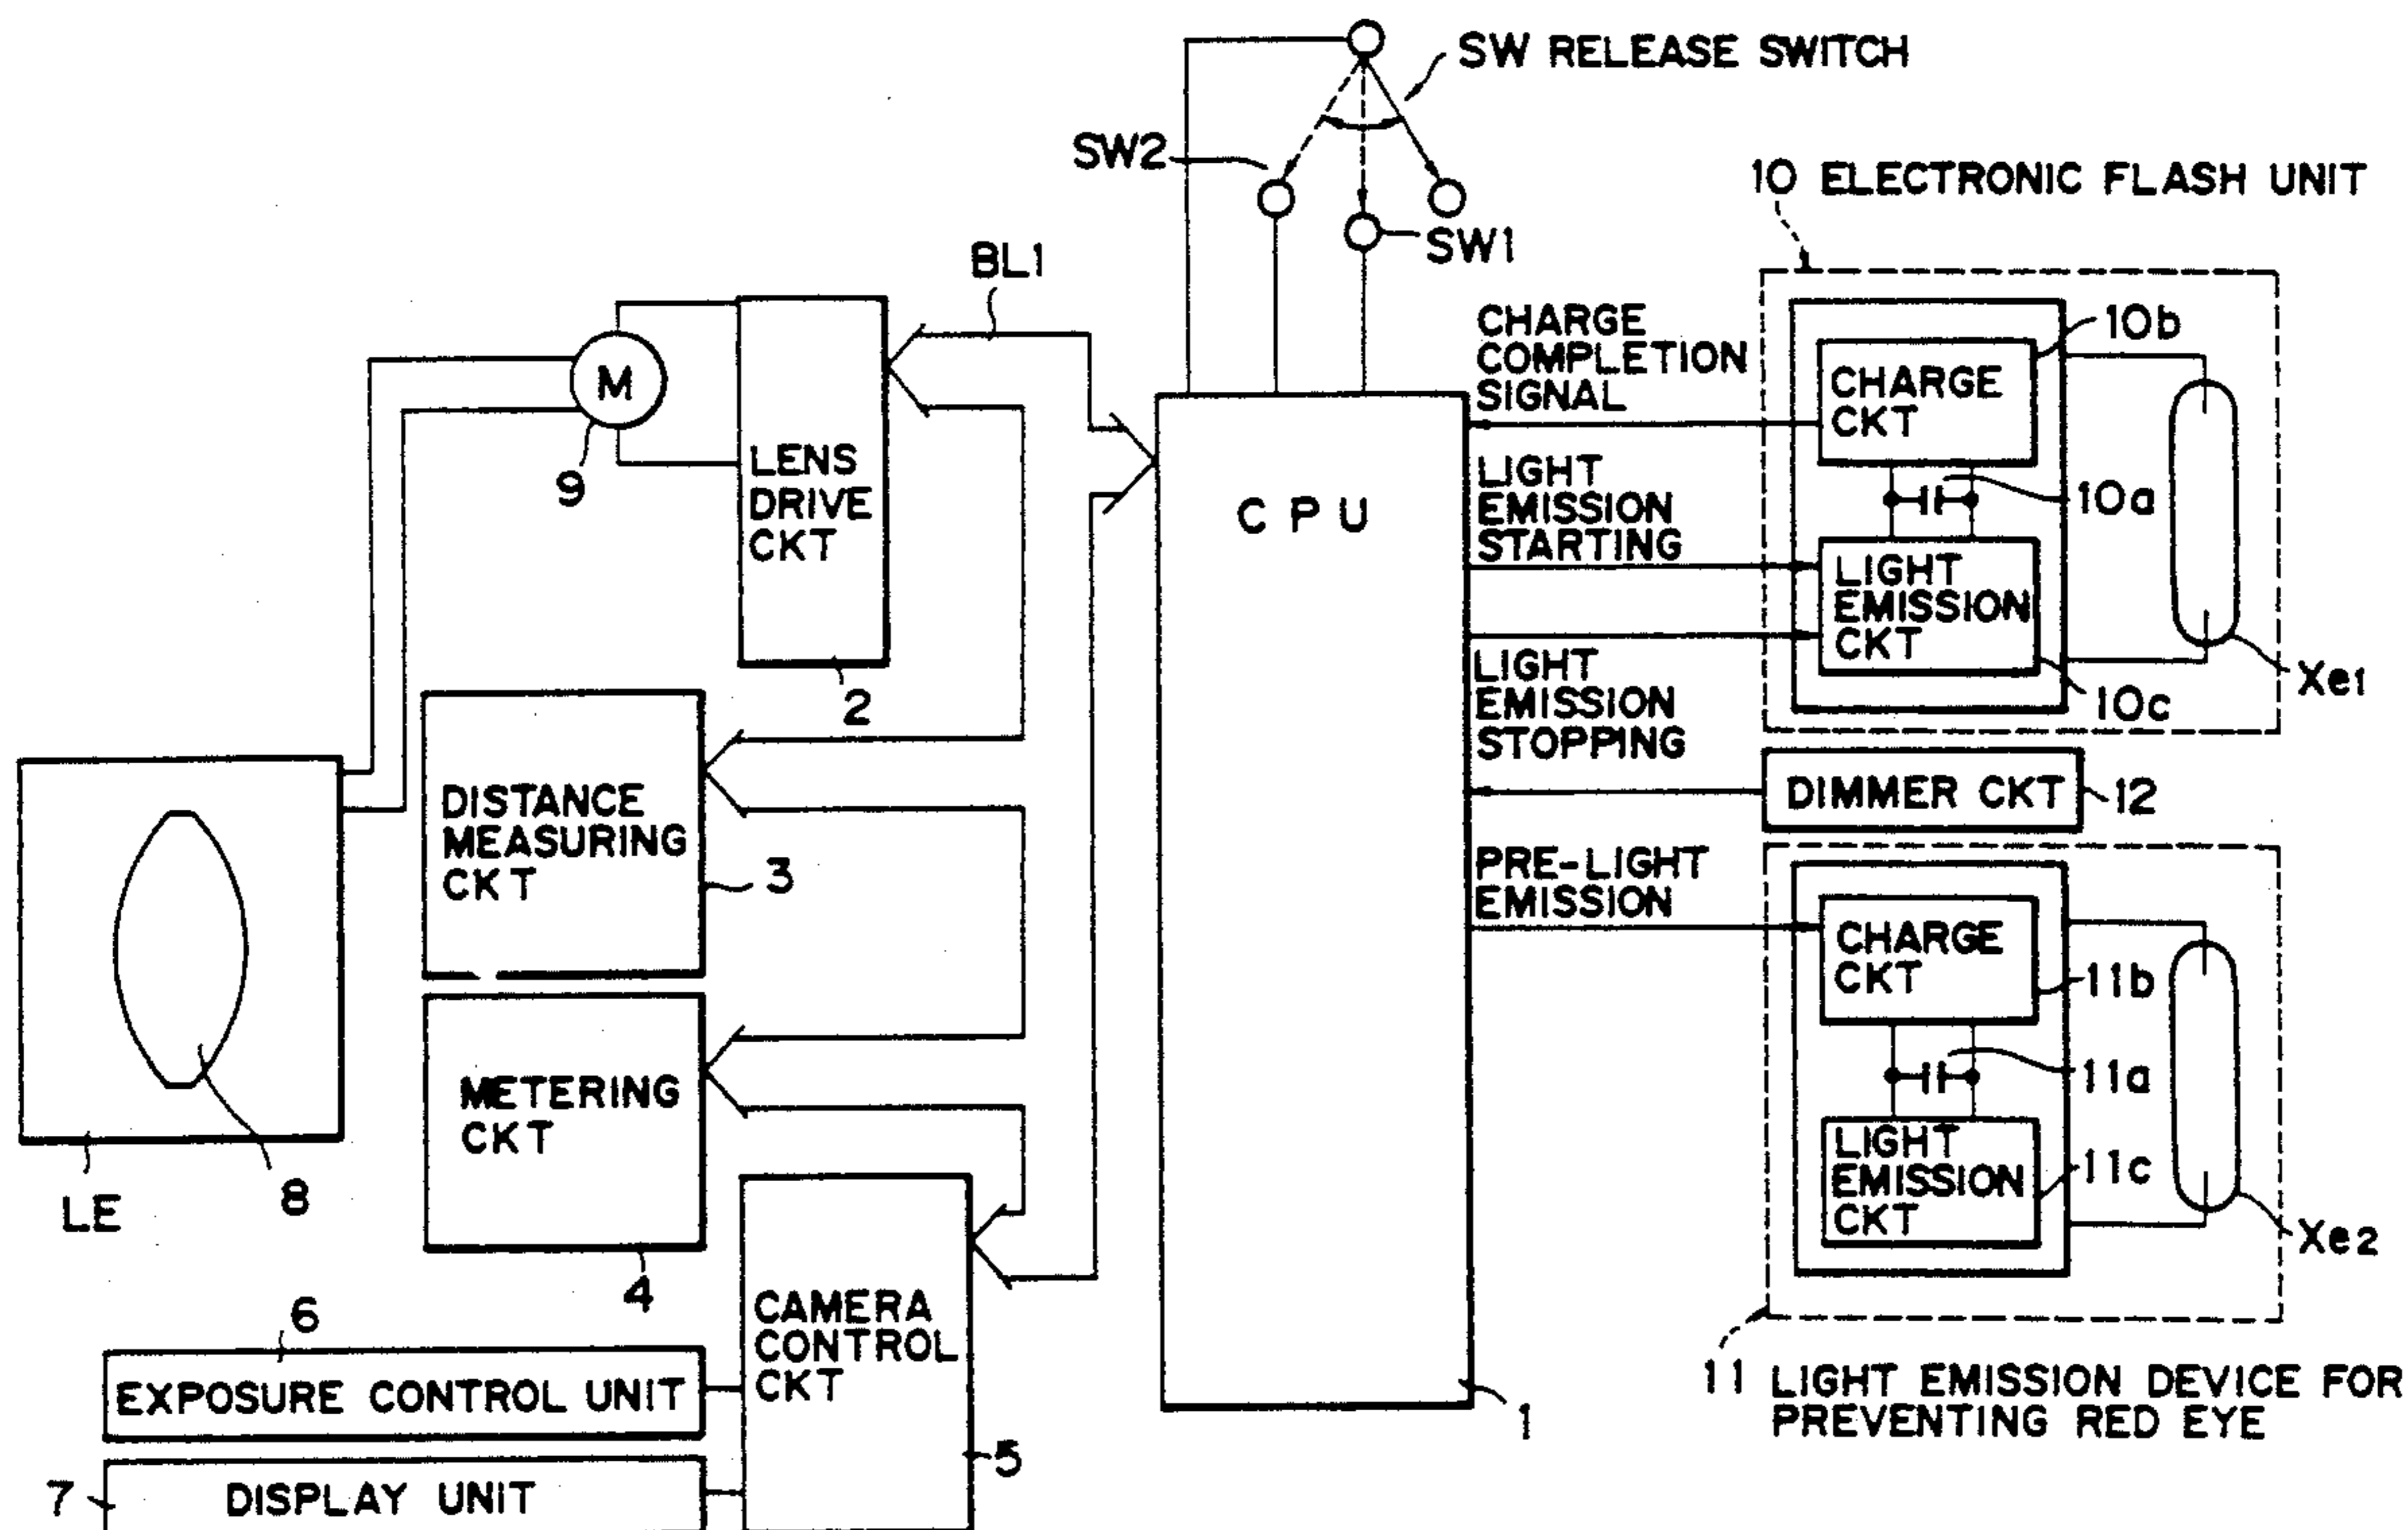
SW RELEASE SWITCH

SW2

SW1

BL1

10 ELECTRONIC FLASH UNIT

M

9

LENS DRIVE CKT

2

CPU

CHARGE COMPLETION SIGNAL

LIGHT EMISSION STARTING

LIGHT EMISSION STOPPING

PRE-LIGHT EMISSION

10b

CHARGE CKT

10a

LIGHT EMISSION CKT

10c

Xe1

DIMMER CKT

12

CHARGE CKT

11b

11a

LIGHT EMISSION CKT

11c

Xe2

11 LIGHT EMISSION DEVICE FOR PREVENTING RED EYE

DISTANCE MEASURING CKT

3

METERING CKT

4

LE

8

6

EXPOSURE CONTROL UNIT

CAMERA CONTROL CKT

5

1

7

DISPLAY UNIT